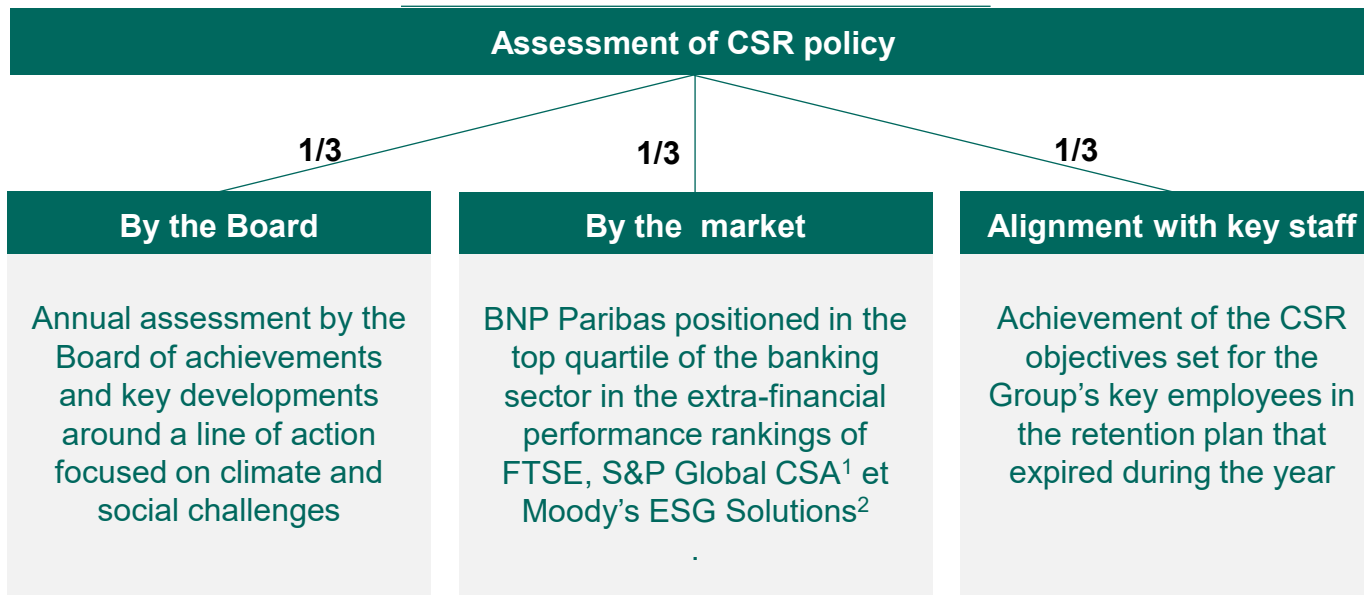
Assessment of CSR policy

1/3

1/3

1/3

By the Board

Annual assessment by the Board of achievements and key developments around a line of action focused on climate and social challenges

By the market

BNP Paribas positioned in the top quartile of the banking sector in the extra-financial performance rankings of FTSE, S&P Global CSA$^1$ et Moody's ESG Solutions$^2$
.

Alignment with key staff

Achievement of the CSR objectives set for the Group's key employees in the retention plan that expired during the year